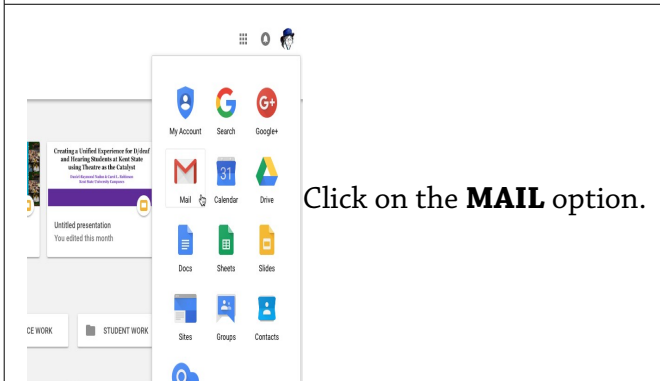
0

My Account Search Google+

Creating a Unified Experience for D/deaf and Hearing Students at Kent State using Theatre as the Catalyst

Untitled presentation
You edited this month

Mail Calendar Drive

31

Click on the **MAIL** option.

Docs Sheets Slides

CE WORK STUDENT WORK

Sites Groups Contacts